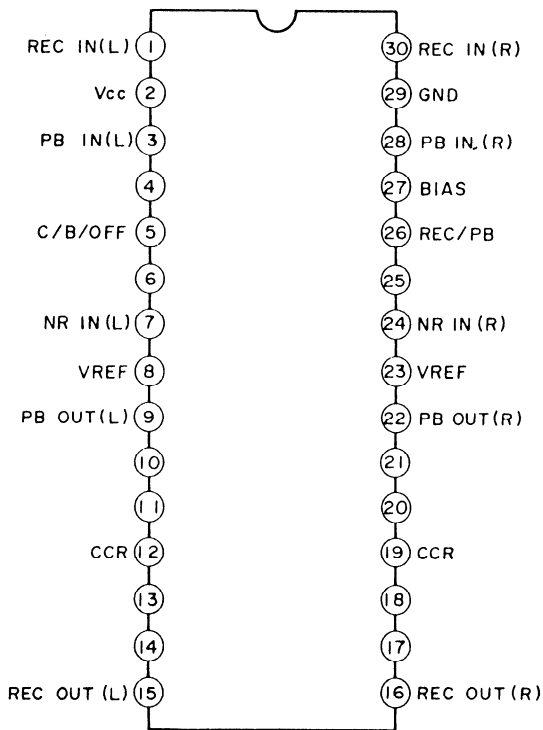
REC IN(L) 1
Vcc 2
PB IN(L) 3
4
C/B/OFF 5
6
NR IN(L) 7
VREF 8
PB OUT(L) 9
10
11
CCR 12
13
14
REC OUT (L) 15

30 REC IN (R)
29 GND
28 PB IN. (R)
27 BIAS
26 REC/PB
25
24 NR IN (R)
23 VREF
22 PB OUT (R)
21
20
19 CCR
18
17
16 REC OUT (R)